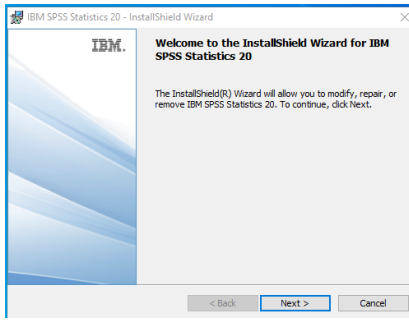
IBM SPSS Statistics 20 - InstallShield Wizard

IBM.

Welcome to the InstallShield Wizard for IBM SPSS Statistics 20

The InstallShield(R) Wizard will allow you to modify, repair, or remove IBM SPSS Statistics 20. To continue, click Next.

< Back

Next >

Cancel